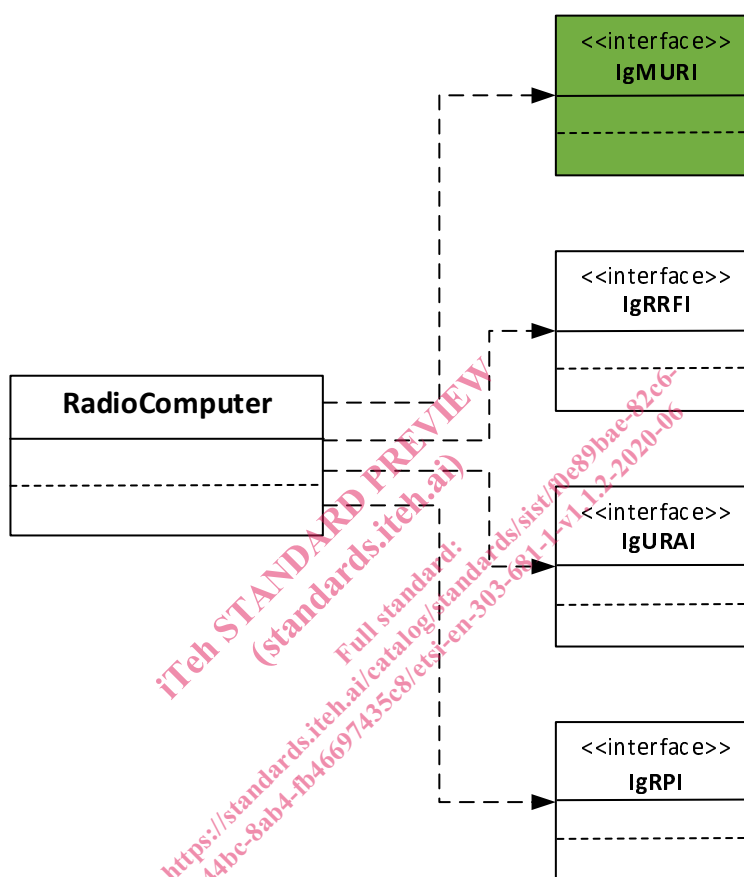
<<interface>>
IgMURI

<<interface>>
IgRRFI

RadioComputer

<<interface>>
IgURAI

<<interface>>
IgRPI

iTeh STANDARD PREVIEW
(standards.iteh.ai)
Full standard:
https://standards.iteh.ai/catalog/standards/sist/f0e89bae-82c6-44bc-8ab4-fb46697435c8/etsi-en-303-681-1-v1.1.2-2020-06